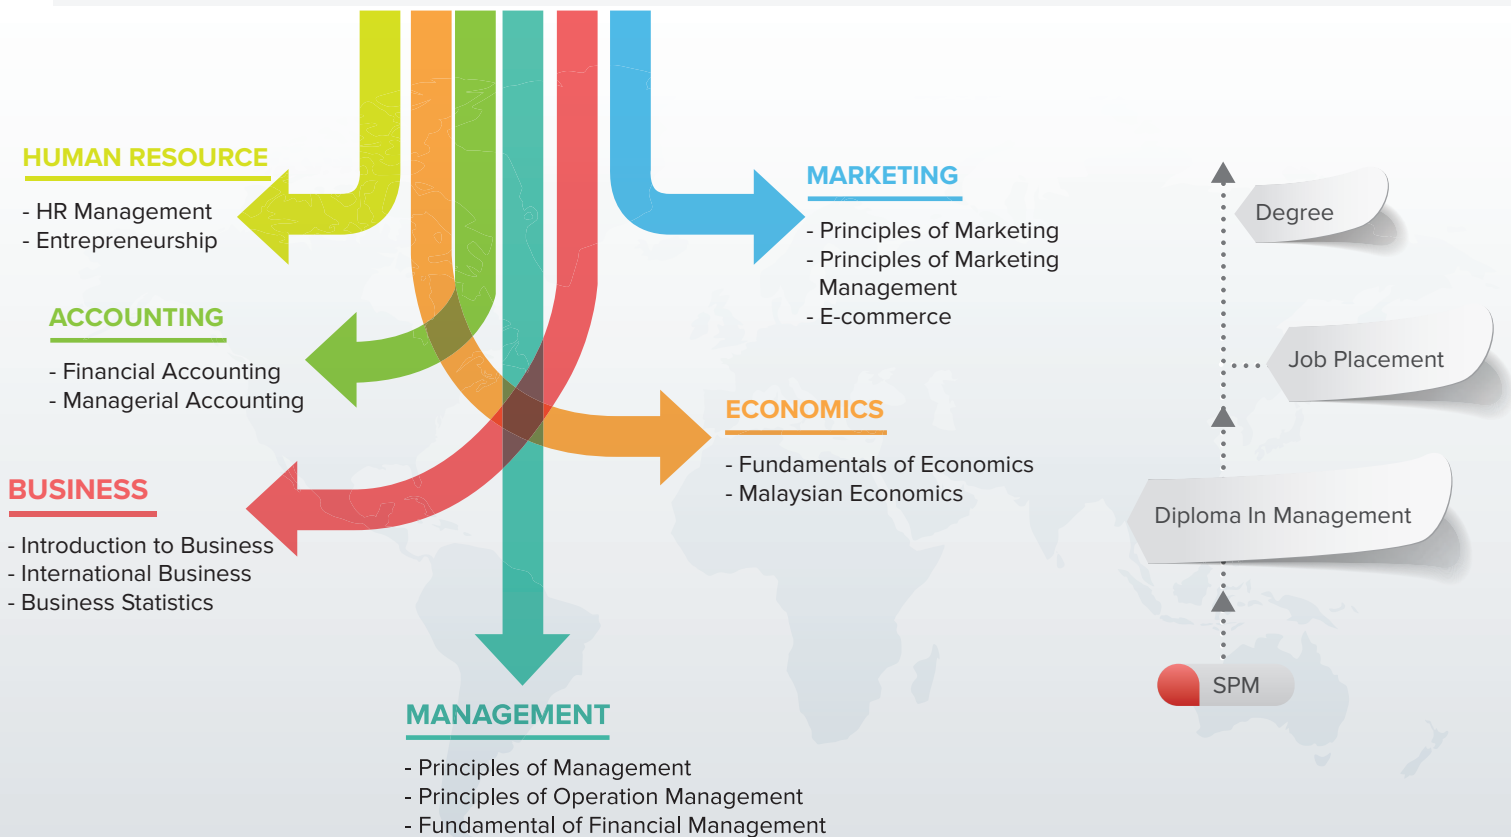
HUMAN RESOURCE

- HR Management
- Entrepreneurship

ACCOUNTING

- Financial Accounting
- Managerial Accounting

BUSINESS

- Introduction to Business
- International Business
- Business Statistics

MARKETING

- Principles of Marketing
- Principles of Marketing Management
- E-commerce

ECONOMICS

- Fundamentals of Economics
- Malaysian Economics

MANAGEMENT

- Principles of Management
- Principles of Operation Management
- Fundamental of Financial Management

Degree

Job Placement

Diploma In Management

SPM